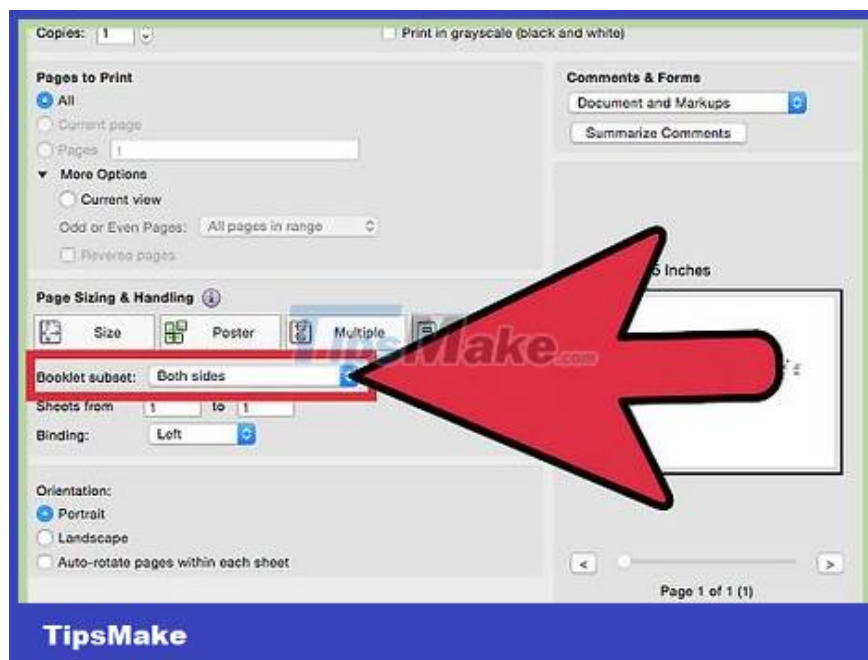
Copies: 1

Print in grayscale (black and white)

Pages to Print

All

Current page

Pages 1

More Options

Current view

Odd or Even Pages: All pages in range

Reverse pages

Page Sizing & Handling

Size

Poster

Multiple

Booklet subset: Both sides

Sheets from 1 to 1

Binding: Left

Orientation:

Portrait

Landscape

Auto-rotate pages within each sheet

Comments & Forms

Document and Markups

Summarize Comments

5 Inches

<

>

Page 1 of 1 (1)

TipsMake.com

TipsMake